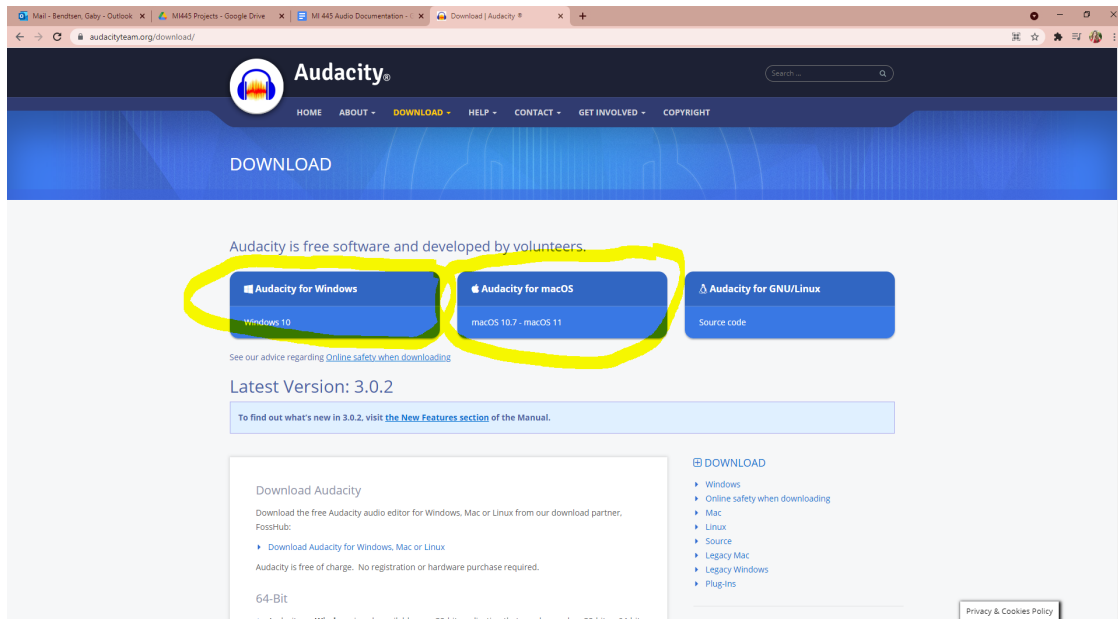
Mail - Bendtsen, Gaby - Outlook ×
MI445 Projects - Google Drive ×
MI 445 Audio Documentation - ×
Download | Audacity ×
+

audacityteam.org/download/

Audacity®

Search ...

HOME ABOUT DOWNLOAD HELP CONTACT GET INVOLVED COPYRIGHT

DOWNLOAD

Audacity is free software and developed by volunteers.

Audacity for Windows
Windows 10

Audacity for macOS
macOS 10.7 - macOS 11

Audacity for GNU/Linux
Source code

See our advice regarding Online safety when downloading

Latest Version: 3.0.2

To find out what's new in 3.0.2, visit the New Features section of the Manual.

Download Audacity

Download the free Audacity audio editor for Windows, Mac or Linux from our download partner, FossHub:

Download Audacity for Windows, Mac or Linux

Audacity is free of charge. No registration or hardware purchase required.

64-Bit

DOWNLOAD
Windows
Online safety when downloading
Mac
Linux
Source
Legacy Mac
Legacy Windows
Plug-Ins

Privacy & Cookies Policy